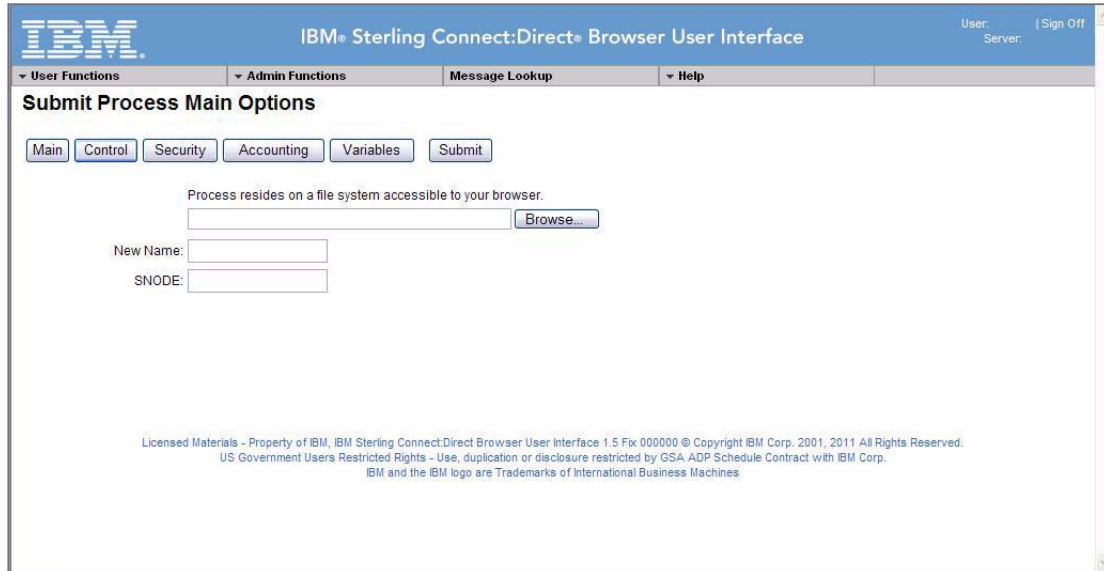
IBM

IBM® Sterling Connect:Direct® Browser User Interface

User:
Server:
| Sign Off

▾ User Functions
▾ Admin Functions
Message Lookup
▾ Help

Submit Process Main Options

Main
Control
Security
Accounting
Variables
Submit

Process resides on a file system accessible to your browser.

Browse...

New Name:

SNODE:

Licensed Materials - Property of IBM, IBM Sterling Connect:Direct Browser User Interface 1.5 Fix 000000 © Copyright IBM Corp. 2001, 2011 All Rights Reserved.
US Government Users Restricted Rights - Use, duplication or disclosure restricted by GSA ADP Schedule Contract with IBM Corp.
IBM and the IBM logo are Trademarks of International Business Machines